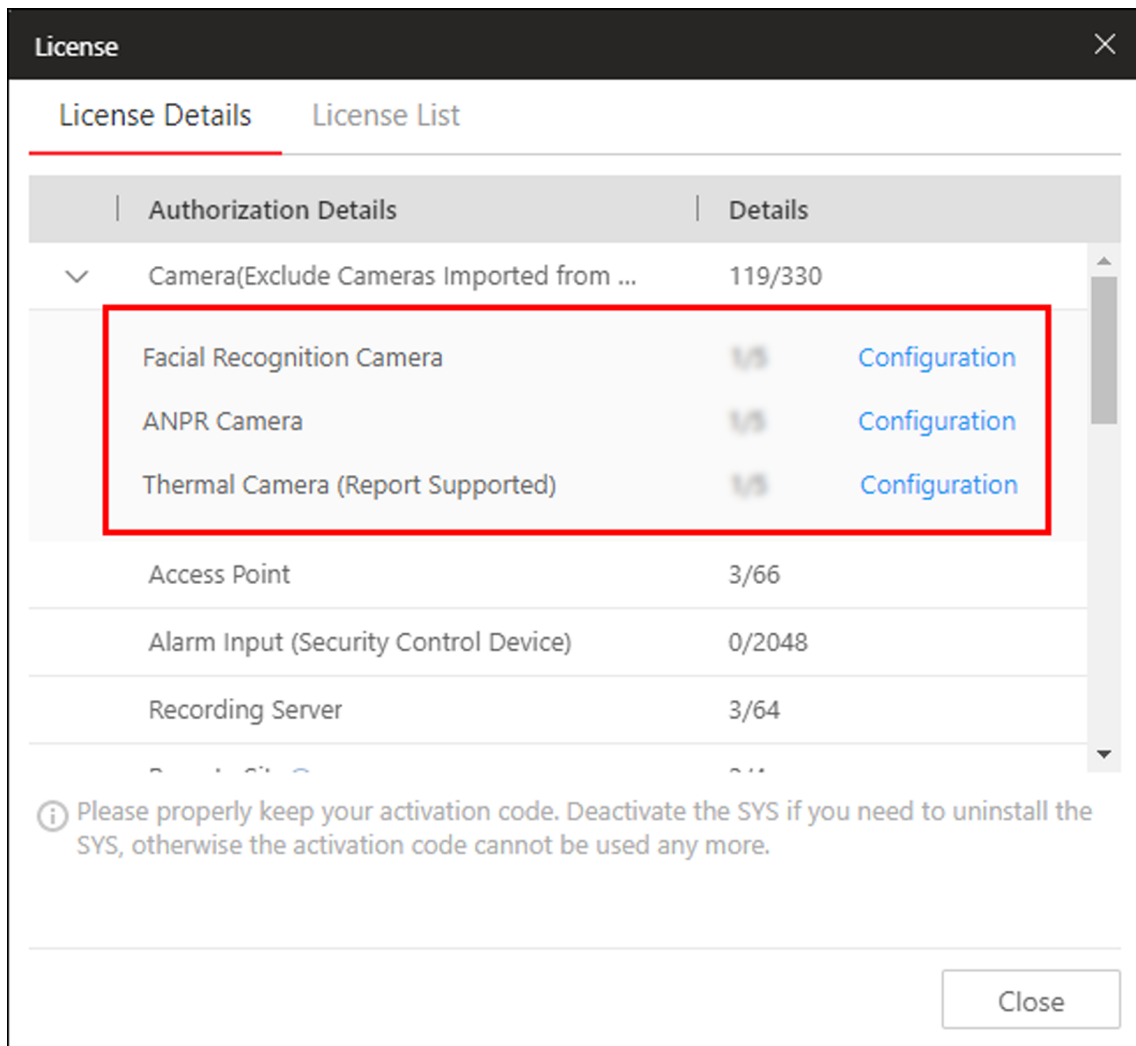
License

License Details License List

| Authorization Details | Details |
|---|---|
| Camera(Exclude Cameras Imported from ... | 119/330 |
| Facial Recognition Camera | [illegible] Configuration |
| ANPR Camera | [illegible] Configuration |
| Thermal Camera (Report Supported) | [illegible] Configuration |
| Access Point | 3/66 |
| Alarm Input (Security Control Device) | 0/2048 |
| Recording Server | 3/64 |
| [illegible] | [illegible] |

Please properly keep your activation code. Deactivate the SYS if you need to uninstall the SYS, otherwise the activation code cannot be used any more.

Close